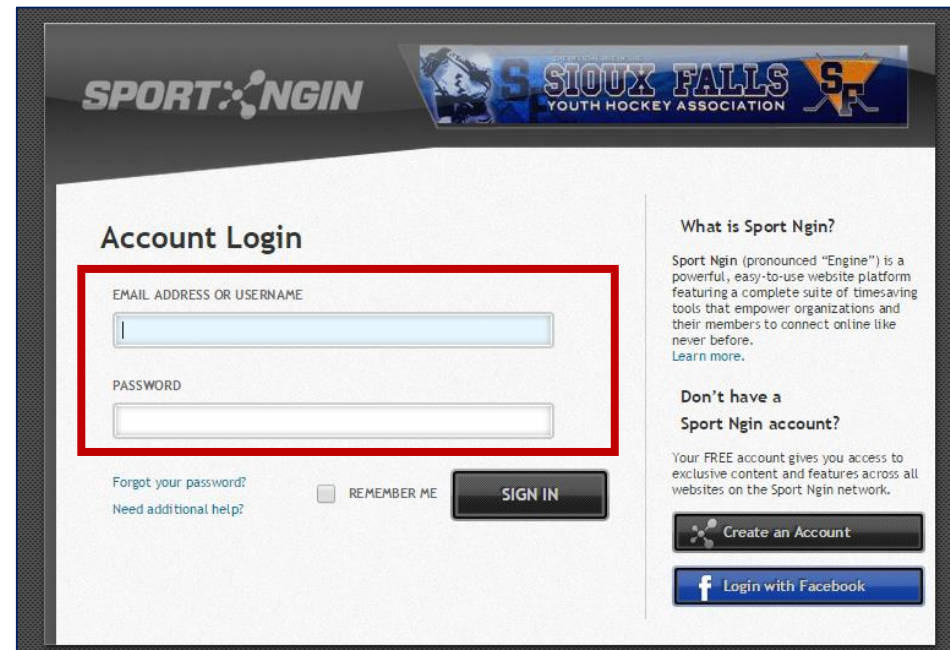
SPORT NGIN

SIOUX FALLS
YOUTH HOCKEY ASSOCIATION
SF

Account Login

EMAIL ADDRESS OR USERNAME

PASSWORD

Forgot your password?
Need additional help?

REMEMBER ME

SIGN IN

What is Sport Ngin?

Sport Ngin (pronounced "Engine") is a powerful, easy-to-use website platform featuring a complete suite of timesaving tools that empower organizations and their members to connect online like never before.
Learn more.

Don't have a Sport Ngin account?

Your FREE account gives you access to exclusive content and features across all websites on the Sport Ngin network.

Create an Account

Login with Facebook